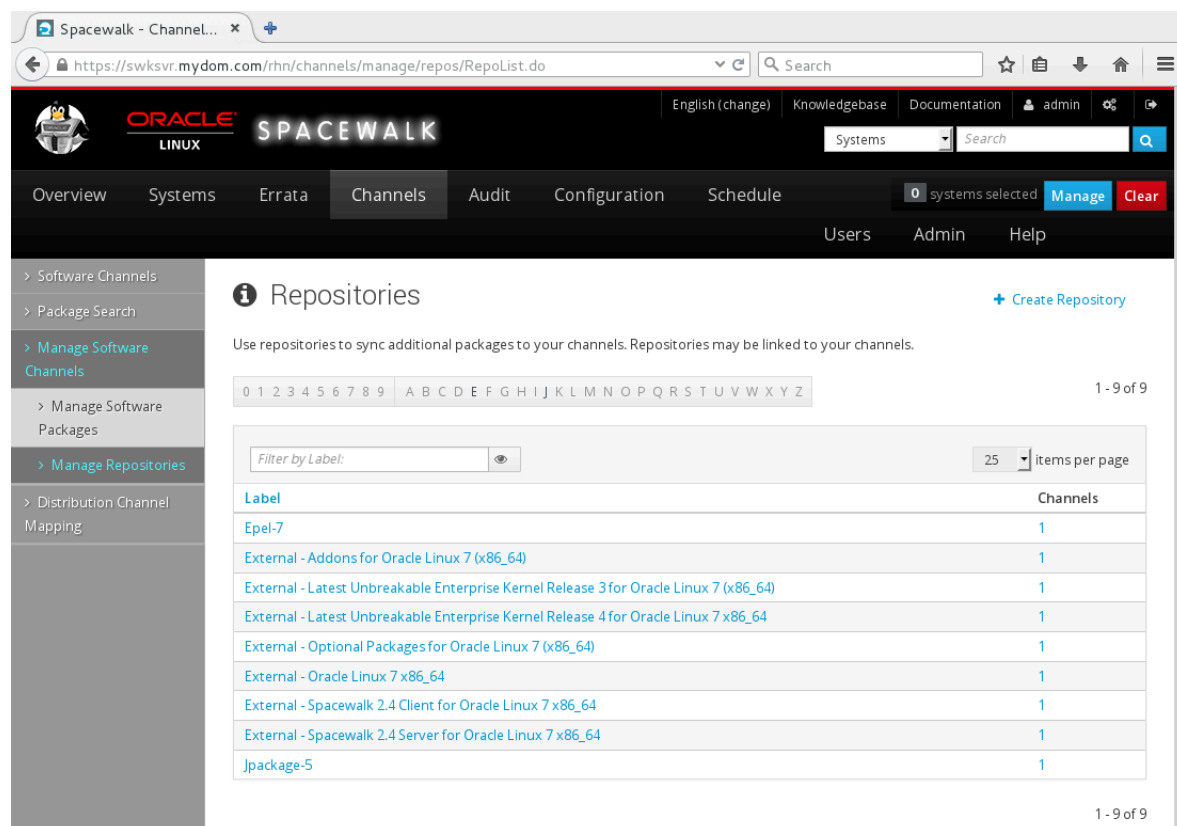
Spacewalk - Channel... ×

https://swksvr.mydom.com/rhn/channels/manage/repos/RepoList.do

Search

ORACLE LINUX

SPACEWALK

English (change) Knowledgebase Documentation admin

Systems

Search

Overview Systems Errata Channels Audit Configuration Schedule

0 systems selected Manage Clear

Users Admin Help

› Software Channels

› Package Search

› Manage Software Channels

› Manage Software Packages

› Manage Repositories

› Distribution Channel Mapping

Repositories

+ Create Repository

Use repositories to sync additional packages to your channels. Repositories may be linked to your channels.

0 1 2 3 4 5 6 7 8 9 A B C D E F G H I J K L M N O P Q R S T U V W X Y Z

1 - 9 of 9

Filter by Label:

25 items per page

| Label | Channels |
|---|---|
| Epel-7 | 1 |
| External - Addons for Oracle Linux 7 (x86_64) | 1 |
| External - Latest Unbreakable Enterprise Kernel Release 3 for Oracle Linux 7 (x86_64) | 1 |
| External - Latest Unbreakable Enterprise Kernel Release 4 for Oracle Linux 7 x86_64 | 1 |
| External - Optional Packages for Oracle Linux 7 (x86_64) | 1 |
| External - Oracle Linux 7 x86_64 | 1 |
| External - Spacewalk 2.4 Client for Oracle Linux 7 x86_64 | 1 |
| External - Spacewalk 2.4 Server for Oracle Linux 7 x86_64 | 1 |
| Jpackage-5 | 1 |

1 - 9 of 9